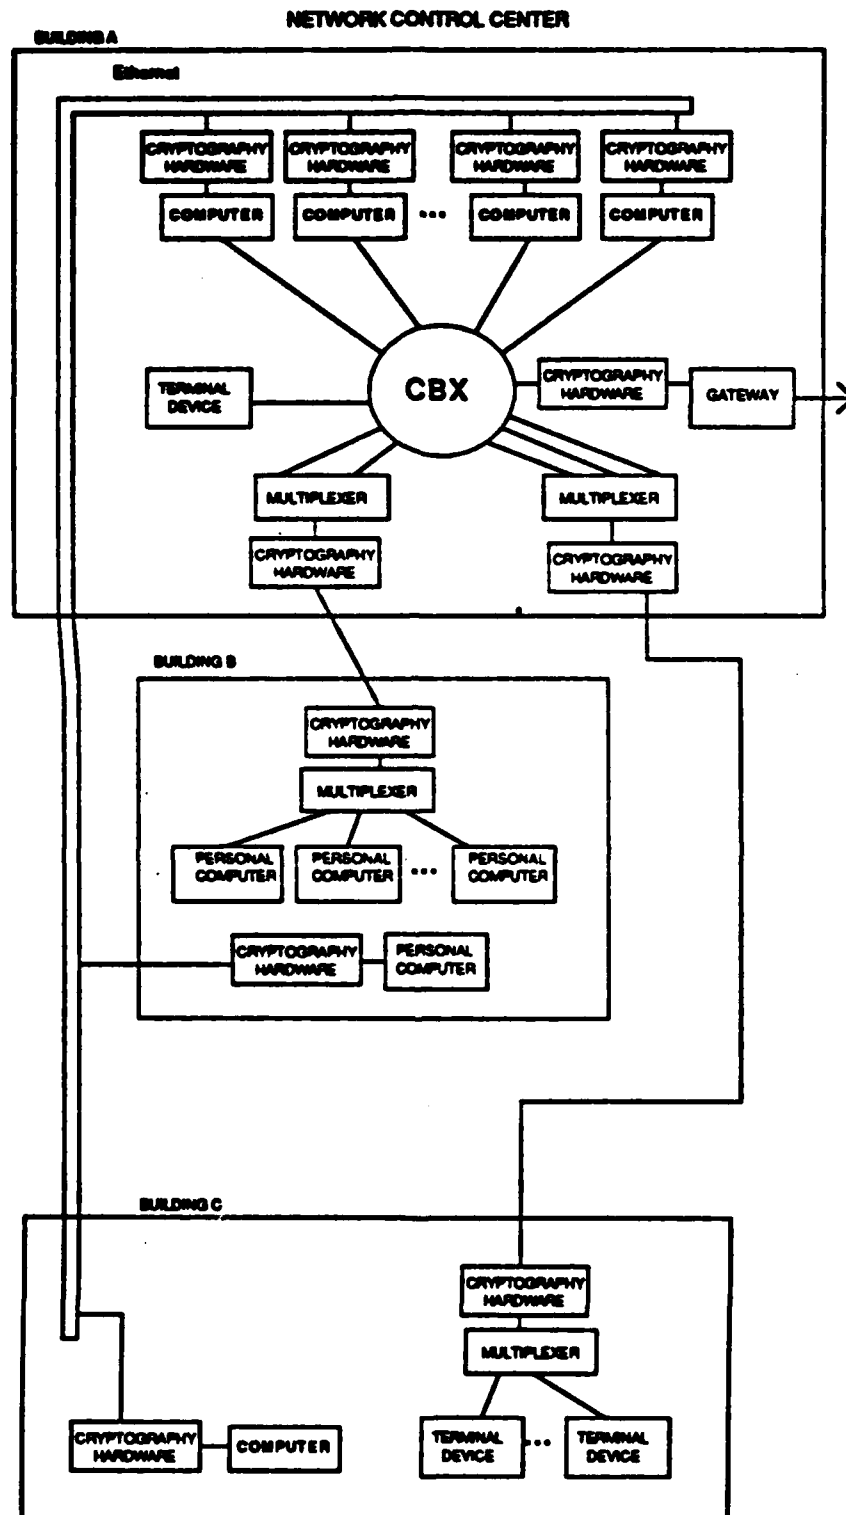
NETWORK CONTROL CENTER

BUILDING A

Ethernet

CRYPTOGRAPHY HARDWARE

CRYPTOGRAPHY HARDWARE

CRYPTOGRAPHY HARDWARE

CRYPTOGRAPHY HARDWARE

COMPUTER

COMPUTER

...

COMPUTER

COMPUTER

TERMINAL DEVICE

CBX

CRYPTOGRAPHY HARDWARE

GATEWAY

MULTIPLEXER

MULTIPLEXER

CRYPTOGRAPHY HARDWARE

CRYPTOGRAPHY HARDWARE

BUILDING B

CRYPTOGRAPHY HARDWARE

MULTIPLEXER

PERSONAL COMPUTER

PERSONAL COMPUTER

...

PERSONAL COMPUTER

CRYPTOGRAPHY HARDWARE

PERSONAL COMPUTER

BUILDING C

CRYPTOGRAPHY HARDWARE

MULTIPLEXER

CRYPTOGRAPHY HARDWARE

COMPUTER

TERMINAL DEVICE

...

TERMINAL DEVICE